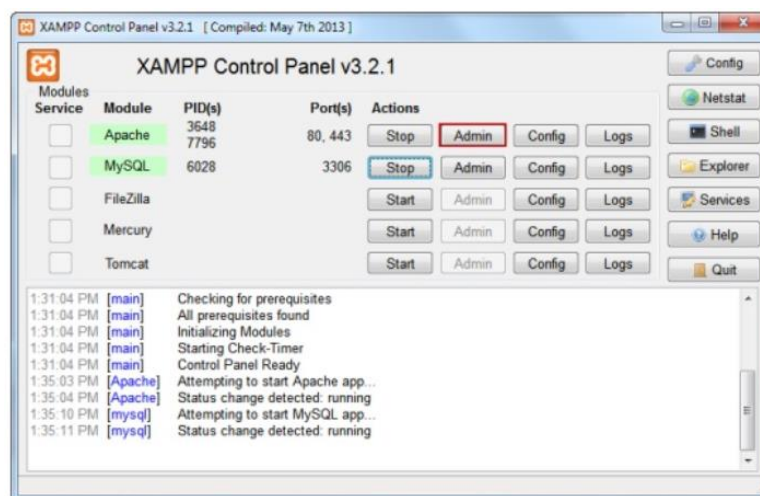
XAMPP Control Panel v3.2.1 [ Compiled: May 7th 2013 ]

XAMPP Control Panel v3.2.1

Config

Netstat

Shell

Explorer

Services

Help

Quit

Modules

| Service | Module | PID(s) | Port(s) | Actions | | | |
|---|---|---|---|---|---|---|---|
| | Apache | 3648 7796 | 80, 443 | Stop | Admin | Config | Logs |
| | MySQL | 6028 | 3306 | Stop | Admin | Config | Logs |
| | FileZilla | | | Start | Admin | Config | Logs |
| | Mercury | | | Start | Admin | Config | Logs |
| | Tomcat | | | Start | Admin | Config | Logs |

1:31:04 PM [main] Checking for prerequisites
1:31:04 PM [main] All prerequisites found
1:31:04 PM [main] Initializing Modules
1:31:04 PM [main] Starting Check-Timer
1:31:04 PM [main] Control Panel Ready
1:35:03 PM [Apache] Attempting to start Apache app...
1:35:04 PM [Apache] Status change detected: running
1:35:10 PM [mysql] Attempting to start MySQL app...
1:35:11 PM [mysql] Status change detected: running